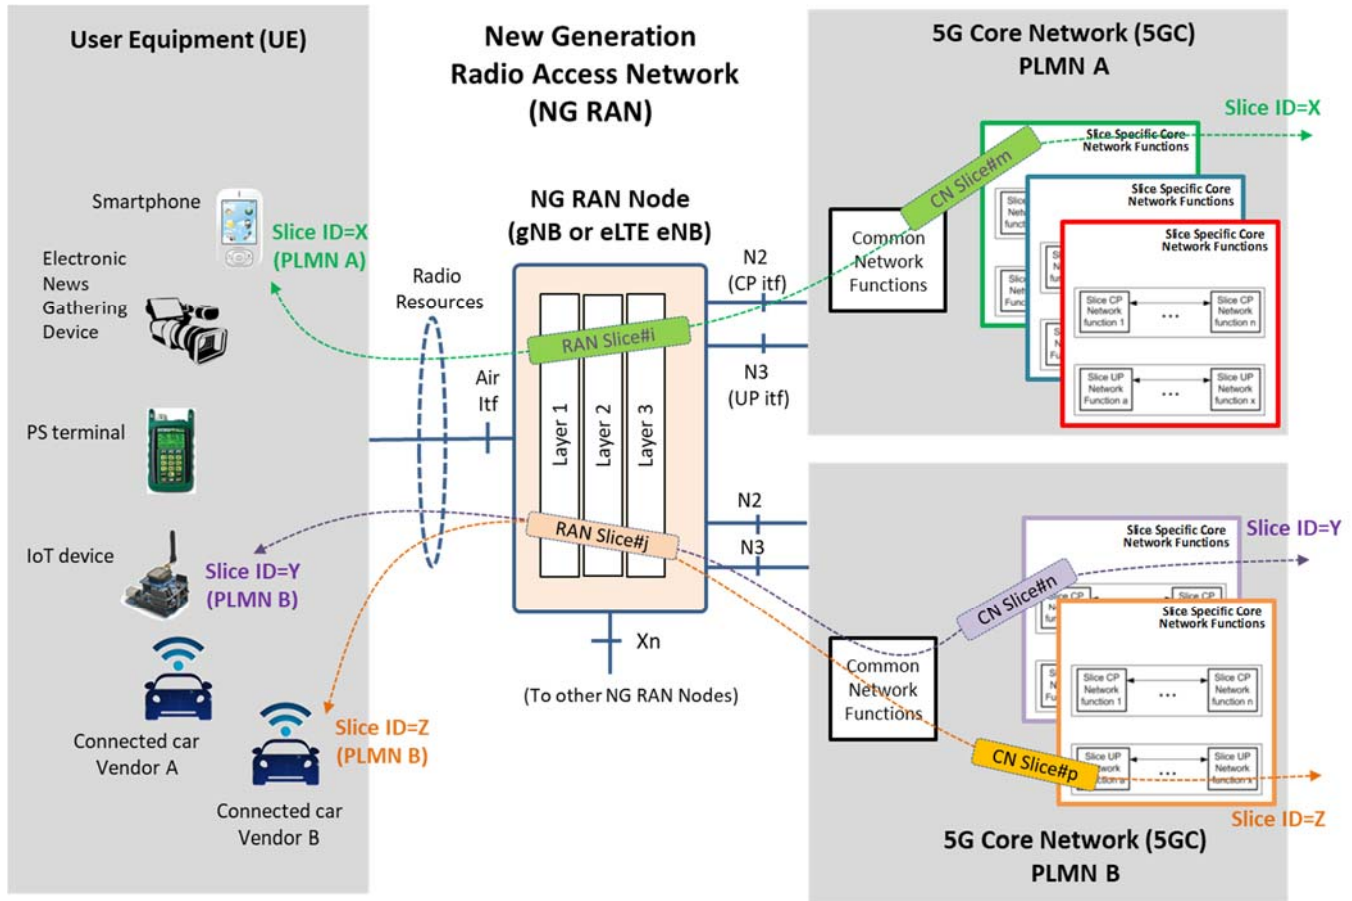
User Equipment (UE)

Smartphone

Slice ID=X (PLMN A)

Electronic News Gathering Device

PS terminal

IoT device

Slice ID=Y (PLMN B)

Connected car Vendor A

Slice ID=Z (PLMN B)

Connected car Vendor B

New Generation Radio Access Network (NG RAN)

Radio Resources

Air Itf

NG RAN Node (gNB or eLTE eNB)

RAN Slice#i

Layer 1

Layer 2

Layer 3

RAN Slice#j

N2 (CP itf)

N3 (UP itf)

N2

N3

Xn

(To other NG RAN Nodes)

5G Core Network (5GC) PLMN A

Slice ID=X

Common Network Functions

CN Slice#m

Slice Specific Core Network Functions

Slice Specific Core Network Functions

Slice Specific Core Network Functions

Slice CP Network function 1

...

Slice CP Network function n

Slice UP Network Function a

...

Slice UP Network function x

Slice ID=Y

Slice Specific Core Network Functions

CN Slice#n

Slice Specific Core Network Functions

Slice CP Network function 1

...

Slice CP Network function n

Common Network Functions

CN Slice#p

Slice UP Network function a

...

Slice UP Network function x

Slice ID=Z

5G Core Network (5GC) PLMN B